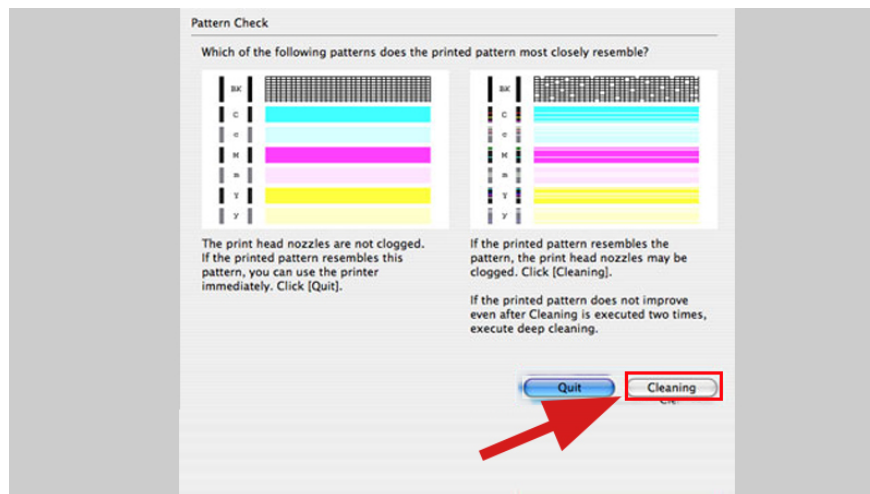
Pattern Check

Which of the following patterns does the printed pattern most closely resemble?

BK
C
c
M
m
Y
y

BK
C
c
M
m
Y
y

The print head nozzles are not clogged. If the printed pattern resembles this pattern, you can use the printer immediately. Click [Quit].

If the printed pattern resembles the pattern, the print head nozzles may be clogged. Click [Cleaning].

If the printed pattern does not improve even after Cleaning is executed two times, execute deep cleaning.

Quit

Cleaning